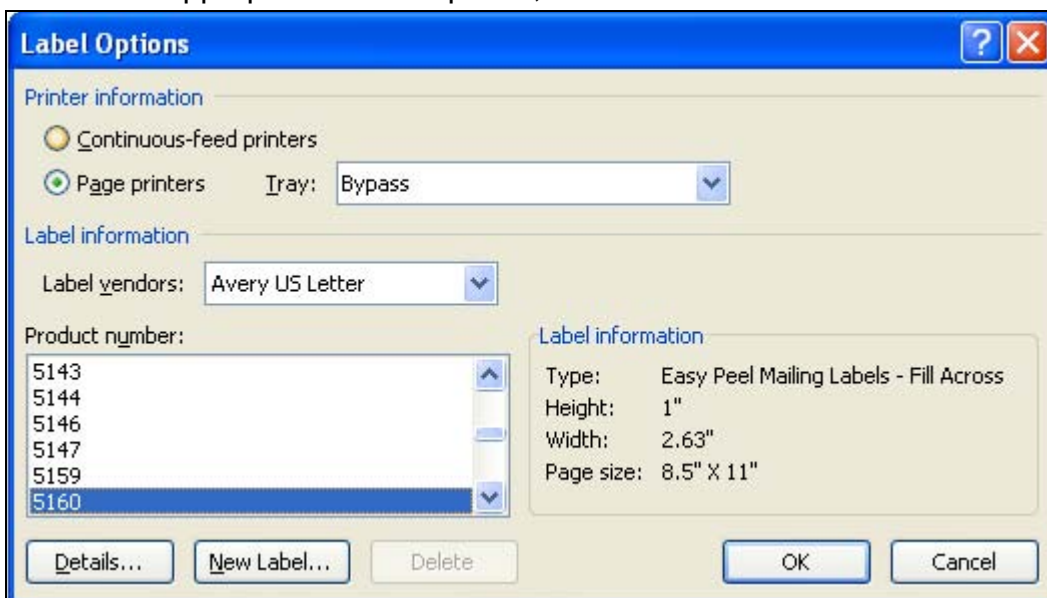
Label Options

Printer information

Continuous-feed printers

Page printers Tray: Bypass

Label information

Label vendors: Avery US Letter

Product number:

5143
5144
5146
5147
5159
5160

Label information

Type: Easy Peel Mailing Labels - Fill Across
Height: 1"
Width: 2.63"
Page size: 8.5" X 11"

Details... New Label... Delete OK Cancel